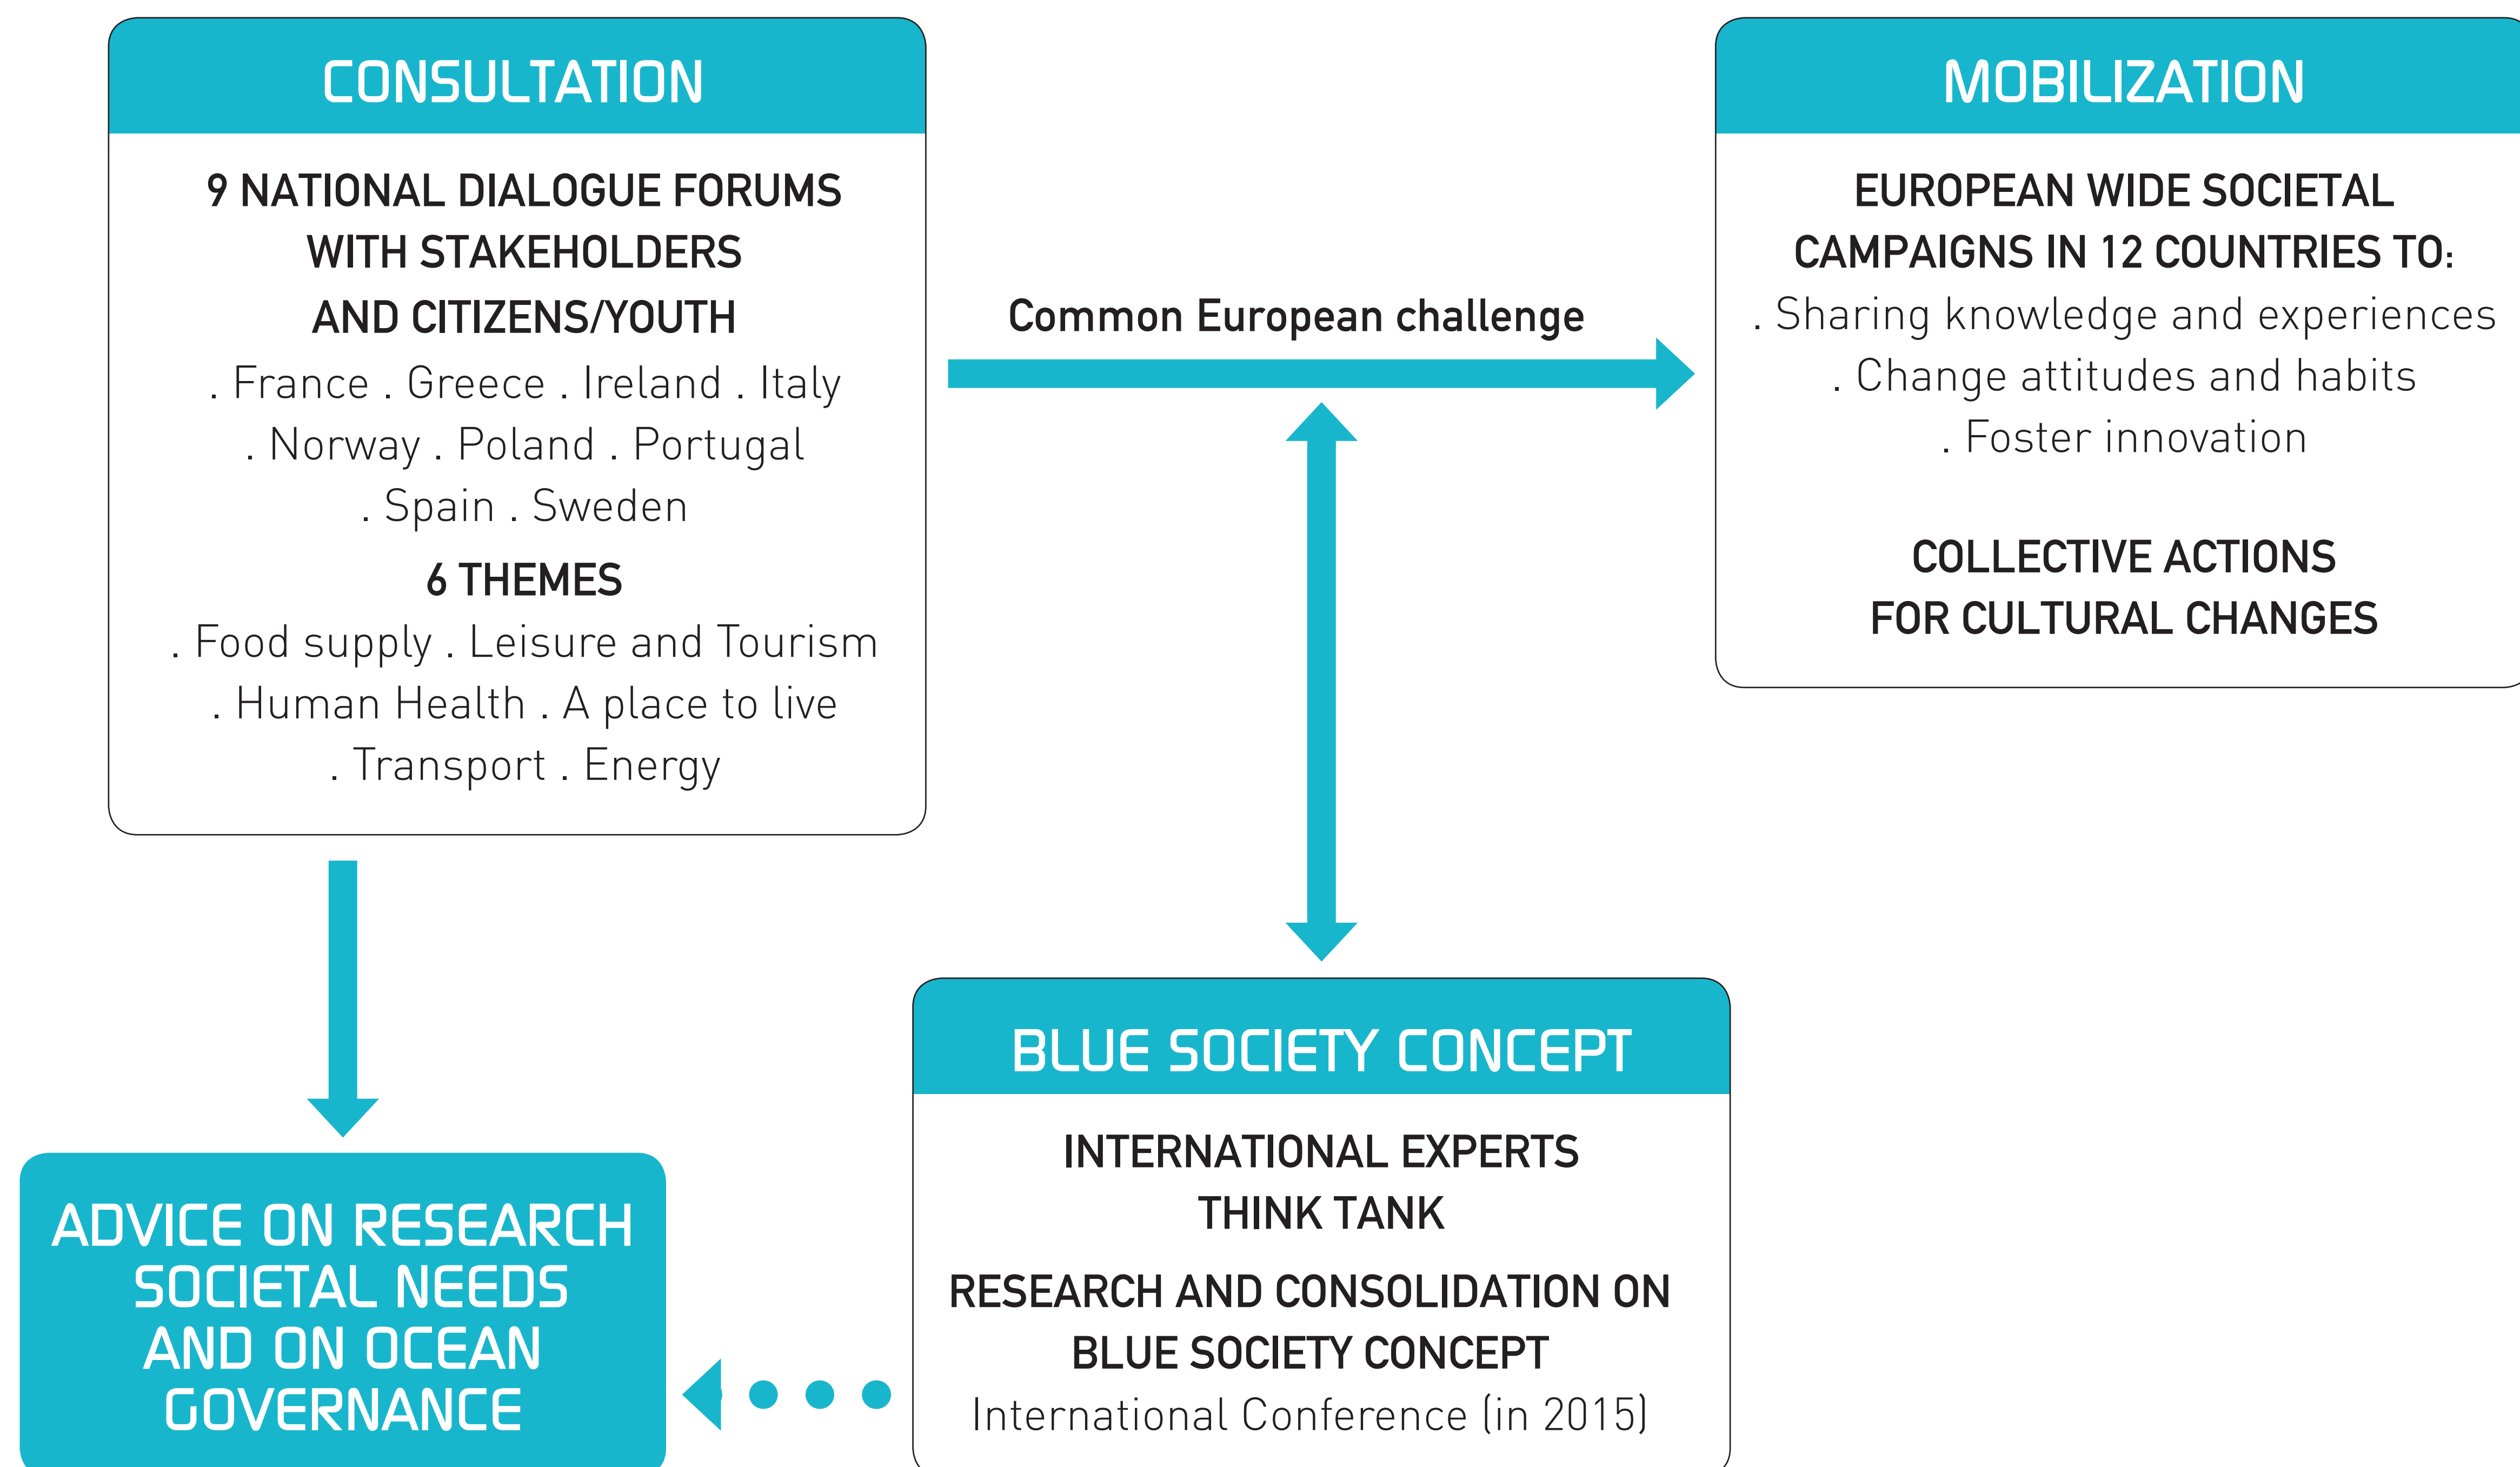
CONSULTATION

9 NATIONAL DIALOGUE FORUMS WITH STAKEHOLDERS AND CITIZENS/YOUTH
. France . Greece . Ireland . Italy
. Norway . Poland . Portugal
. Spain . Sweden

6 THEMES
. Food supply . Leisure and Tourism
. Human Health . A place to live
. Transport . Energy

Common European challenge

MOBILIZATION

EUROPEAN WIDE SOCIETAL CAMPAIGNS IN 12 COUNTRIES TO:
. Sharing knowledge and experiences
. Change attitudes and habits
. Foster innovation

COLLECTIVE ACTIONS FOR CULTURAL CHANGES

ADVICE ON RESEARCH SOCIETAL NEEDS AND ON OCEAN GOVERNANCE

BLUE SOCIETY CONCEPT

INTERNATIONAL EXPERTS THINK TANK

RESEARCH AND CONSOLIDATION ON BLUE SOCIETY CONCEPT
International Conference (in 2015)